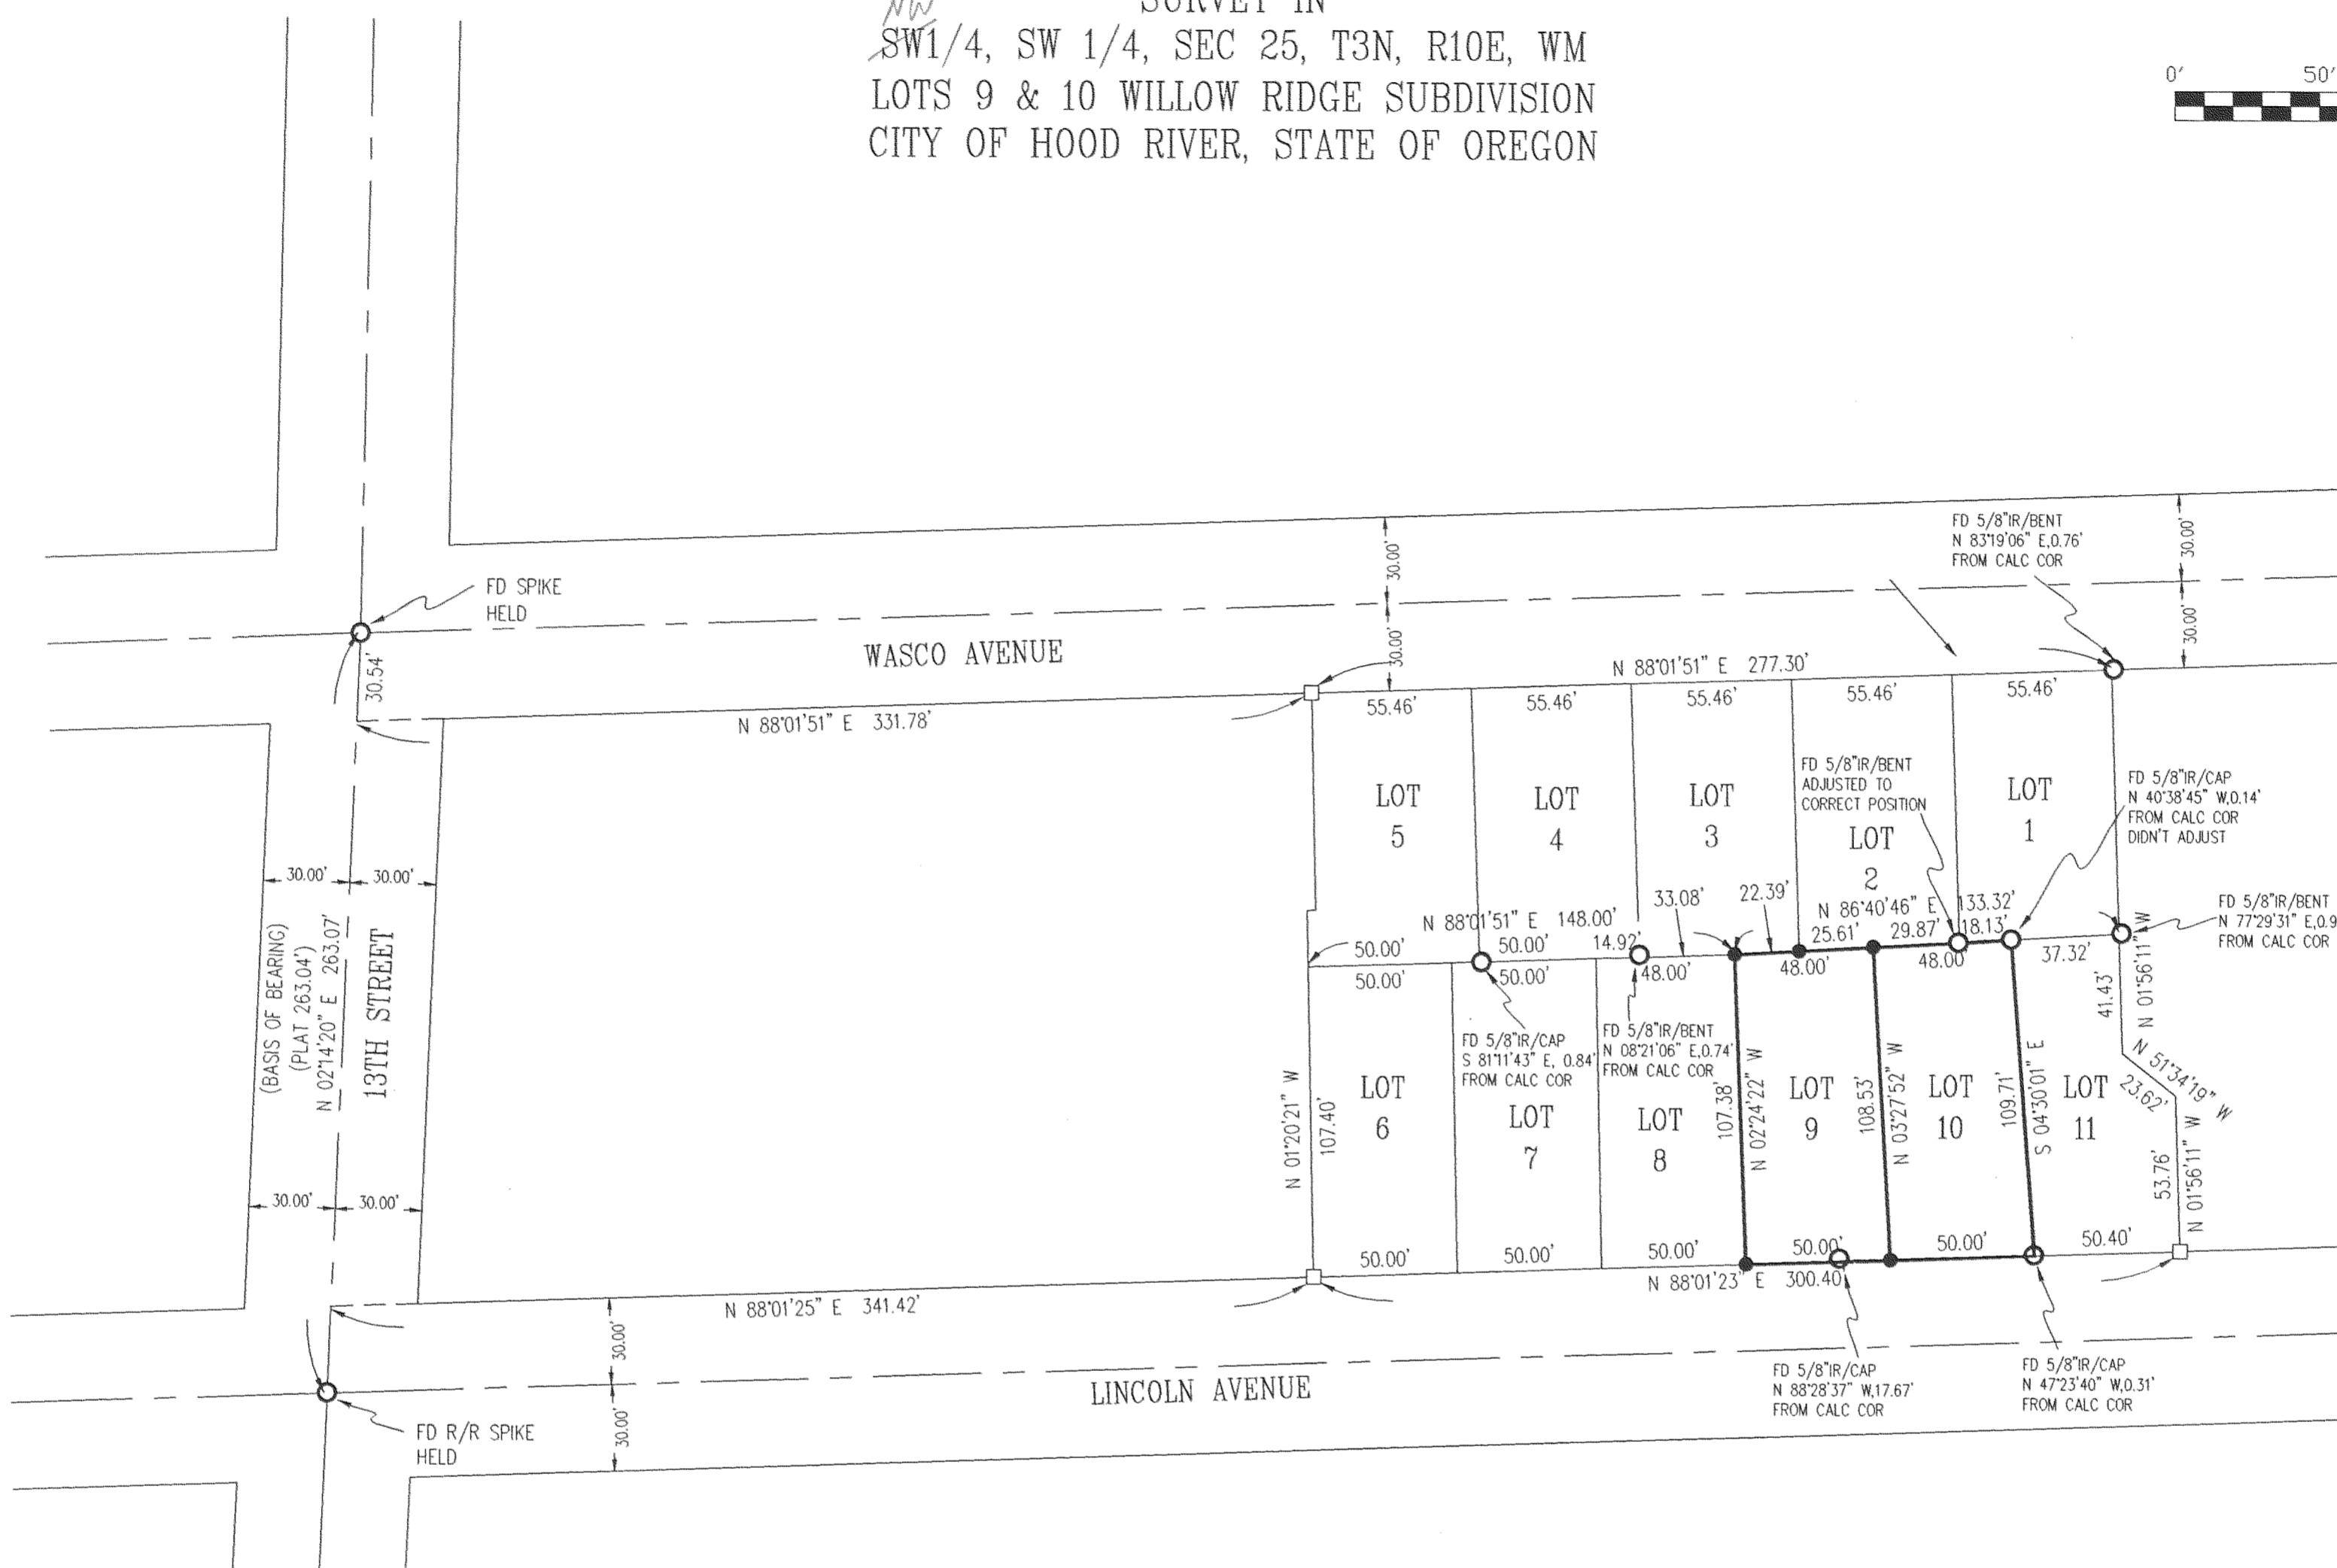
SURVEY IN
NW
SW1/4, SW 1/4, SEC 25, T3N, R10E, WM
LOTS 9 & 10 WILLOW RIDGE SUBDIVISION
CITY OF HOOD RIVER, STATE OF OREGON

0' 50'

FD 5/8"IR/BENT
N 83°19'06" E,0.76'
FROM CALC COR

30.00'
30.00'

FD SPIKE
HELD

30.00'
30.00'

WASCO AVENUE

30.54'

N 88°01'51" E 277.30'

55.46' 55.46' 55.46' 55.46' 55.46'

N 88°01'51" E 331.78'

LOT 5
LOT 4
LOT 3
FD 5/8"IR/BENT
ADJUSTED TO
CORRECT POSITION
LOT 2
LOT 1

FD 5/8"IR/CAP
N 40°38'45" W,0.14'
FROM CALC COR
DIDN'T ADJUST

30.00' 30.00'

(BASIS OF BEARING)
(PLAT 263.04')
N 02°14'20" E 263.07'
13TH STREET

33.08' 22.39'
N 88°01'51" E 148.00'
N 86°40'46" E 133.32'
25.61' 29.87' 18.13'

FD 5/8"IR/BENT
N 77°29'31" E,0.9
FROM CALC COR

50.00' 50.00' 14.92'
50.00' 50.00' 48.00' 48.00' 48.00' 37.32'

N 01°56'11" W
41.43'

FD 5/8"IR/CAP
S 81°11'43" E, 0.84'
FROM CALC COR

FD 5/8"IR/BENT
N 08°21'06" E,0.74'
FROM CALC COR

N 01°20'21" W
107.40'
LOT 6
LOT 7
LOT 8
107.38'
N 02°24'22" W
LOT 9
108.53'
N 03°27'52" W
LOT 10
109.71'
S 04°30'01" E
LOT 11
N 51°34'19" W
23.62'
53.76'
N 01°56'11" W

30.00' 30.00'

50.00' 50.00' 50.00' 50.00' 50.00' 50.40'

N 88°01'23" E 300.40'

N 88°01'25" E 341.42'

30.00'
30.00'

LINCOLN AVENUE

FD R/R SPIKE
HELD

FD 5/8"IR/CAP
N 88°28'37" W,17.67'
FROM CALC COR

FD 5/8"IR/CAP
N 47°23'40" W,0.31'
FROM CALC COR